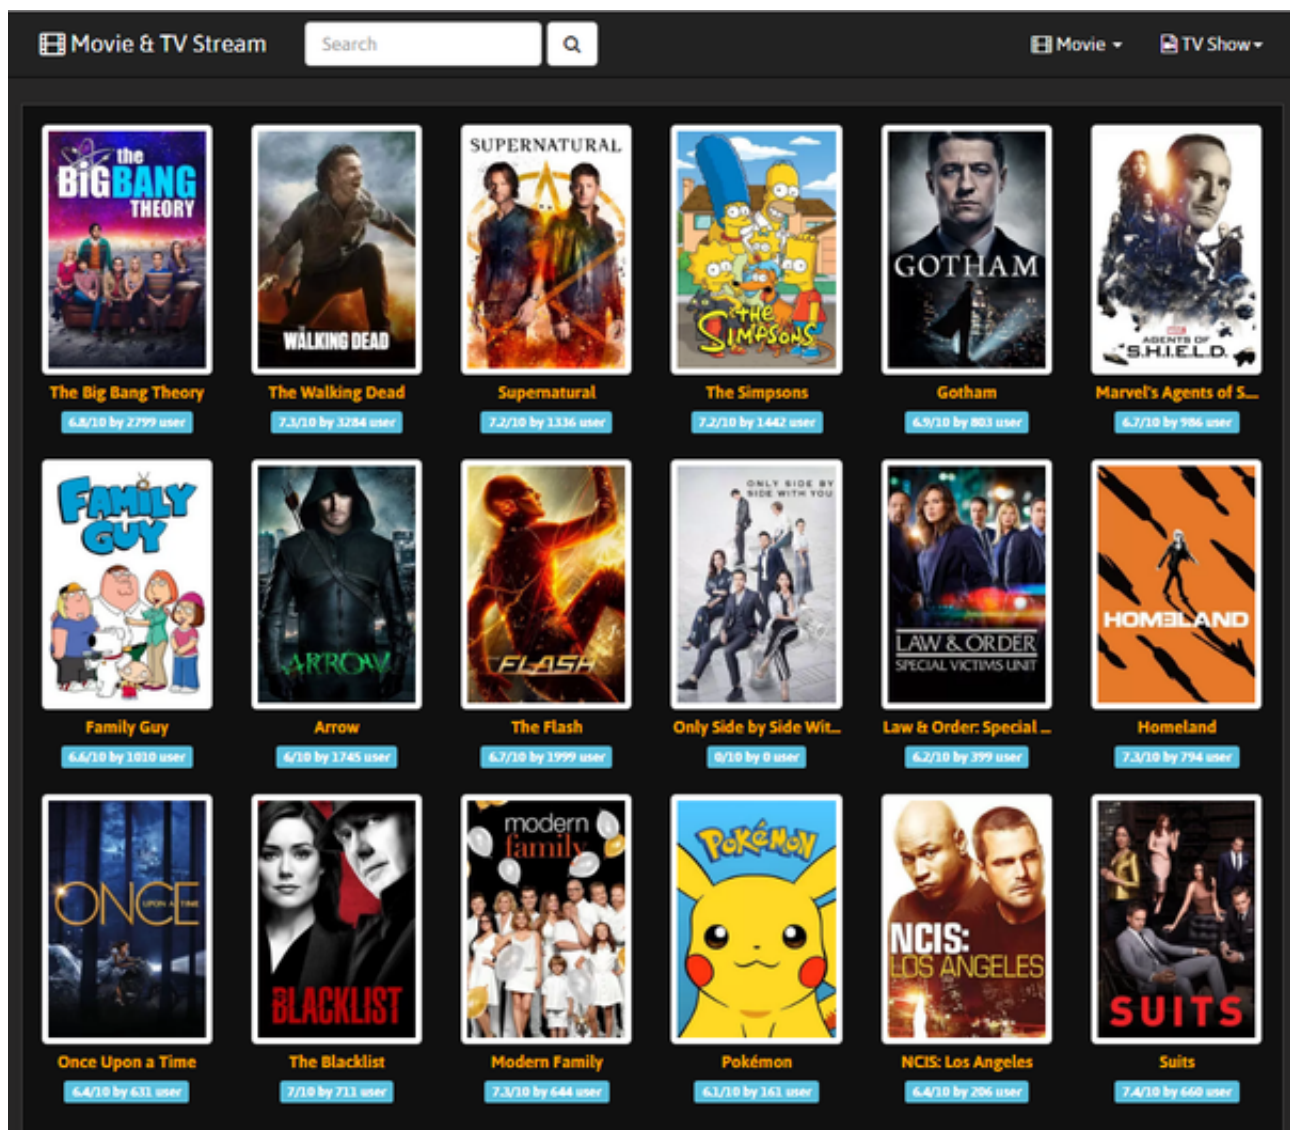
Movie & TV Stream

Search

Movie ▾ TV Show ▾

the BIG BANG THEORY
The Big Bang Theory
6.8/10 by 2799 user

WALKING DEAD
The Walking Dead
7.3/10 by 3284 user

SUPERNATURAL
Supernatural
7.2/10 by 1336 user

THE SIMPSONS
The Simpsons
7.2/10 by 1442 user

GOTHAM
Gotham
6.9/10 by 803 user

AGENTS OF S.H.I.E.L.D.
Marvel's Agents of S...
6.7/10 by 986 user

FAMILY GUY
Family Guy
6.6/10 by 1010 user

ARROW
Arrow
6/10 by 1745 user

FLASH
The Flash
6.7/10 by 1999 user

ONLY SIDE BY SIDE WITH YOU
Only Side by Side Wit...
0/10 by 0 user

LAW & ORDER SPECIAL VICTIMS UNIT
Law & Order: Special ...
6.2/10 by 399 user

HOMELAND
Homeland
7.3/10 by 794 user

ONCE UPON A TIME
Once Upon a Time
6.4/10 by 631 user

BLACKLIST
The Blacklist
7/10 by 711 user

modern family
Modern Family
7.3/10 by 644 user

Pokémon
Pokémon
6.1/10 by 161 user

NCIS: LOS ANGELES
NCIS: Los Angeles
6.4/10 by 206 user

SUITS
Suits
7.4/10 by 660 user